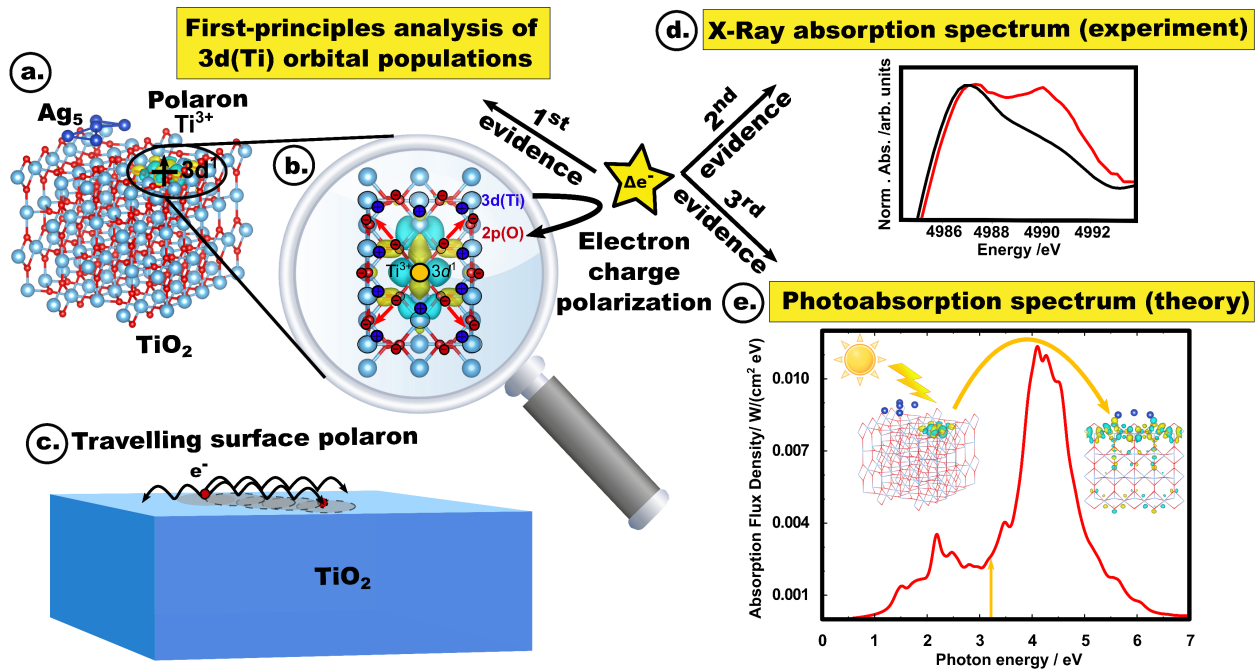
First-principles analysis of 3d(Ti) orbital populations

a.

Ag$_5$

Polaron Ti$^{3+}$

3d$^1$

TiO$_2$

b.

3d(Ti)

2p(O)

Ti$^{3+}$ 3d$^1$

1$^{st}$ evidence

$\Delta e^-$

2$^{nd}$ evidence

3$^{rd}$ evidence

Electron charge polarization

d.

X-Ray absorption spectrum (experiment)

Norm . Abs. /arb. units

4986 4988 4990 4992

Energy /eV

e.

Photoabsorption spectrum (theory)

Absorption Flux Density/ W/(cm$^2$ eV)

0.010

0.007

0.004

0.001

0 1 2 3 4 5 6 7

Photon energy / eV

c.

Travelling surface polaron

e$^-$

TiO$_2$